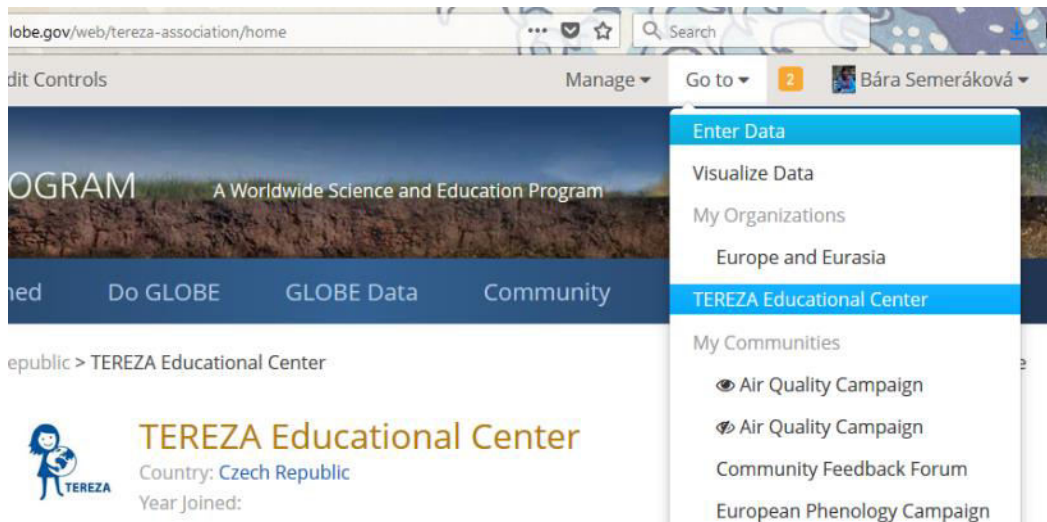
lobe.gov/web/tereza-association/home

Search

dit Controls

Manage

Go to

2

Bára Semeráková

Enter Data

Visualize Data

My Organizations

Europe and Eurasia

TEREZA Educational Center

My Communities

Air Quality Campaign

Air Quality Campaign

Community Feedback Forum

European Phenology Campaign

OGRAM A Worldwide Science and Education Program

ned Do GLOBE GLOBE Data Community

epublic > TEREZA Educational Center

TEREZA

TEREZA Educational Center

Country: Czech Republic

Year Joined: